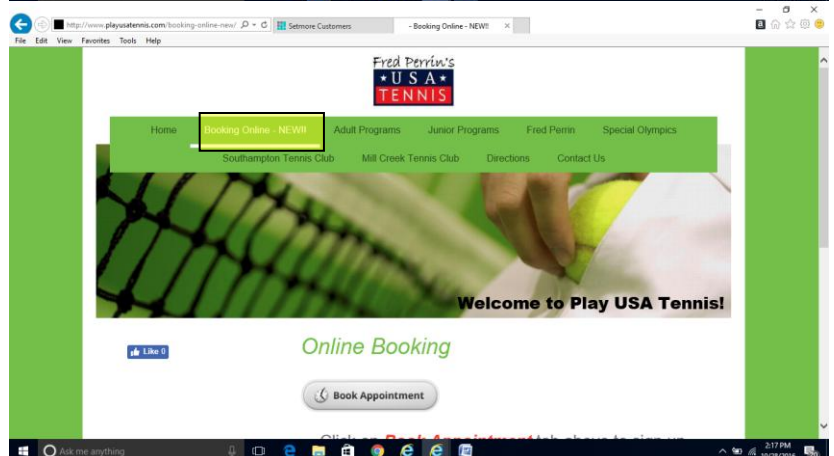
http://www.playusatennis.com/booking-online-new/
Setmore Customers
- Booking Online - NEW!!
File Edit View Favorites Tools Help

Fred Perrin's
USA
TENNIS

Home
Booking Online - NEW!!
Adult Programs
Junior Programs
Fred Perrin
Special Olympics
Southampton Tennis Club
Mill Creek Tennis Club
Directions
Contact Us

Welcome to Play USA Tennis!

Like 0

Online Booking

Book Appointment

Click on Book Appointment tab above to sign up

Ask me anything
2:17 PM
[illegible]